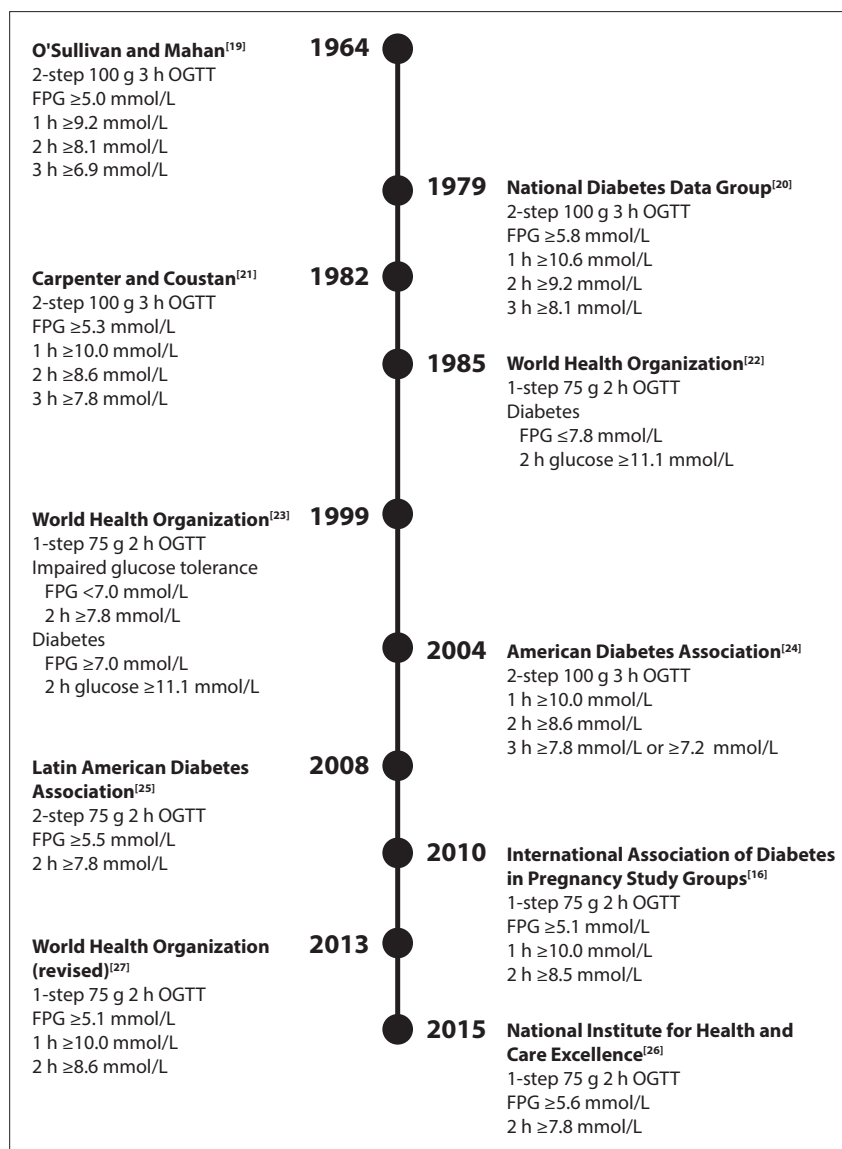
O'Sullivan and Mahan$^{[19]}$
2-step 100 g 3 h OGTT
FPG ≥5.0 mmol/L
1 h ≥9.2 mmol/L
2 h ≥8.1 mmol/L
3 h ≥6.9 mmol/L

1964

1979

National Diabetes Data Group$^{[20]}$
2-step 100 g 3 h OGTT
FPG ≥5.8 mmol/L
1 h ≥10.6 mmol/L
2 h ≥9.2 mmol/L
3 h ≥8.1 mmol/L

Carpenter and Coustan$^{[21]}$
2-step 100 g 3 h OGTT
FPG ≥5.3 mmol/L
1 h ≥10.0 mmol/L
2 h ≥8.6 mmol/L
3 h ≥7.8 mmol/L

1982

1985

World Health Organization$^{[22]}$
1-step 75 g 2 h OGTT
Diabetes
FPG ≤7.8 mmol/L
2 h glucose ≥11.1 mmol/L

World Health Organization$^{[23]}$
1-step 75 g 2 h OGTT
Impaired glucose tolerance
FPG <7.0 mmol/L
2 h ≥7.8 mmol/L
Diabetes
FPG ≥7.0 mmol/L
2 h glucose ≥11.1 mmol/L

1999

2004

American Diabetes Association$^{[24]}$
2-step 100 g 3 h OGTT
1 h ≥10.0 mmol/L
2 h ≥8.6 mmol/L
3 h ≥7.8 mmol/L or ≥7.2 mmol/L

Latin American Diabetes Association$^{[25]}$
2-step 75 g 2 h OGTT
FPG ≥5.5 mmol/L
2 h ≥7.8 mmol/L

2008

2010

International Association of Diabetes in Pregnancy Study Groups$^{[16]}$
1-step 75 g 2 h OGTT
FPG ≥5.1 mmol/L
1 h ≥10.0 mmol/L
2 h ≥8.5 mmol/L

World Health Organization (revised)$^{[27]}$
1-step 75 g 2 h OGTT
FPG ≥5.1 mmol/L
1 h ≥10.0 mmol/L
2 h ≥8.6 mmol/L

2013

2015

National Institute for Health and Care Excellence$^{[26]}$
1-step 75 g 2 h OGTT
FPG ≥5.6 mmol/L
2 h ≥7.8 mmol/L